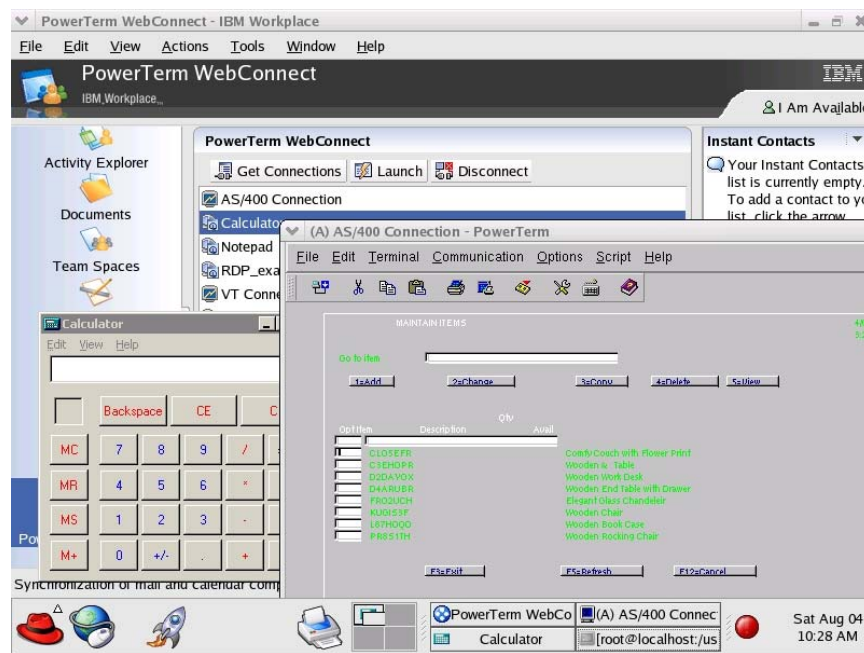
PowerTerm WebConnect - IBM Workplace

File Edit View Actions Tools Window Help

PowerTerm WebConnect

IBM Workplace

IBM

I Am Availabl

Activity Explorer

Documents

Team Spaces

PowerTerm WebConnect

Get Connections Launch Disconnect

AS/400 Connection

Calculato

Notepad

RDP_exa

VT Conne

Instant Contacts

Your Instant Contacts list is currently empty. To add a contact to yo list, click the arrow

(A) AS/400 Connection - PowerTerm

File Edit Terminal Communication Options Script Help

MAINTAIN ITEMS

Go to item

1=Add 2=Change 3=Copy 4=Delete 5=View

| Opt | Item | Description | Qty Avail |
|---|---|---|---|
| | CLOSEFR | ComfyCouch with Flower Print | |
| | CSEHOPR | Wooden  Table | |
| | D2DAVOX | Wooden Work Desk | |
| | D4ARUBR | Wooden End Table with Drawer | |
| | FRO2UCH | Elegant Glass Chandelier | |
| | KUGIS3F | Wooden Chair | |
| | L67HOOD | Wooden Book Case | |
| | PRES1TH | Wooden Rocking Chair | |

F3=Exit F5=Refresh F12=Cancel

Calculator

Edit View Help

Backspace CE C

MC 7 8 9 /

MR 4 5 6 *

MS 1 2 3 -

M+ 0 +/- . +

Po

Synchronization of mail and calendar comp

PowerTerm WebCo

(A) AS/400 Connec

Calculator

[root@localhost:/us

Sat Aug 04
10:28 AM